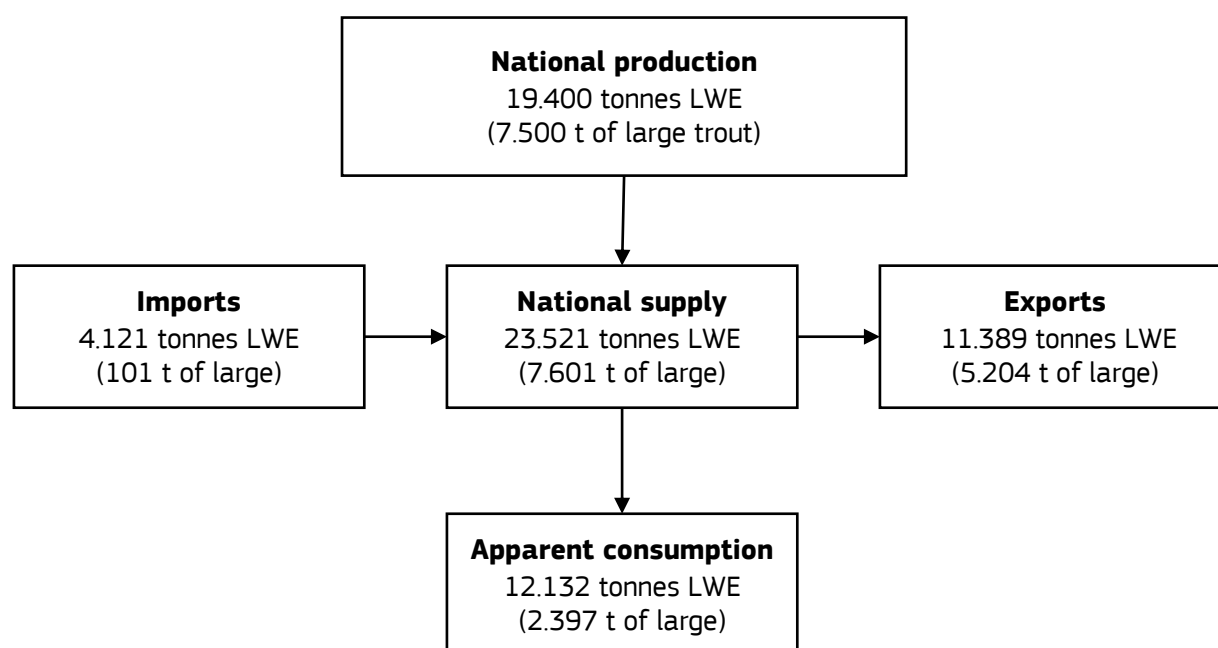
**National production**
19.400 tonnes LWE
(7.500 t of large trout)

**Imports**
4.121 tonnes LWE
(101 t of large)

**National supply**
23.521 tonnes LWE
(7.601 t of large)

**Exports**
11.389 tonnes LWE
(5.204 t of large)

**Apparent consumption**
12.132 tonnes LWE
(2.397 t of large)